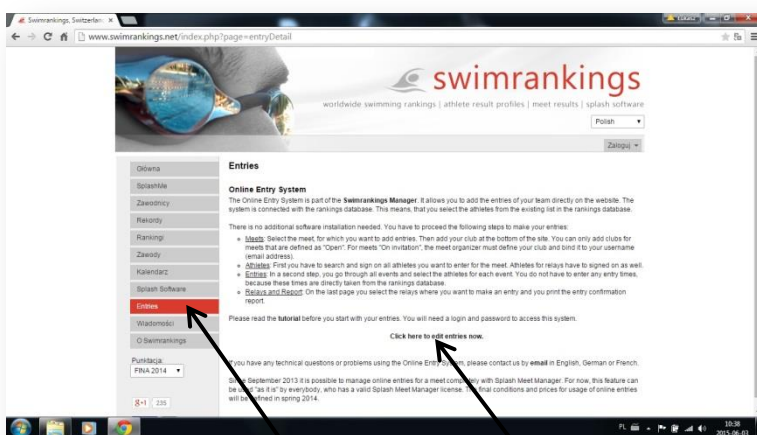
Swimrankings, Switzerlan ×

www.swimrankings.net/index.php?page=entryDetail

swimrankings

worldwide swimming rankings | athlete result profiles | meet results | splash software

Polish

Zaloguj

Główna
SplashMe
Zawodnicy
Rekordy
Rankingi
Zawody
Kalendarz
Splash Software
Entries
Wiadomości
O Swimrankings

Punktacja:
FINA 2014

g+1 235

Entries

Online Entry System

The Online Entry System is part of the Swimrankings Manager. It allows you to add the entries of your team directly on the website. The system is connected with the rankings database. This means, that you select the athletes from the existing list in the rankings database.

There is no additional software installation needed. You have to proceed the following steps to make your entries:

Meets: Select the meet, for which you want to add entries. Then add your club at the bottom of the site. You can only add clubs for meets that are defined as "Open". For meets "On invitation", the meet organizer must define your club and bind it to your username (email address).

Athletes: First you have to search and sign on all athletes you want to enter for the meet. Athletes for relays have to signed on as well.

Entries: In a second step, you go through all events and select the athletes for each event. You do not have to enter any entry times, because these times are directly taken from the rankings database.

Relays and Report: On the last page you select the relays where you want to make an entry and you print the entry confirmation report.

Please read the tutorial before you start with your entries. You will need a login and password to access this system.

Click here to edit entries now.

If you have any technical questions or problems using the Online Entry System, please contact us by email in English, German or French.

Since September 2013 it is possible to manage online entries for a meet completely with Splash Meet Manager. For now, this feature can be used "as it is" by everybody, who has a valid Splash Meet Manager license. The final conditions and prices for usage of online entries will be defined in spring 2014.

PL 10:38 2015-06-03